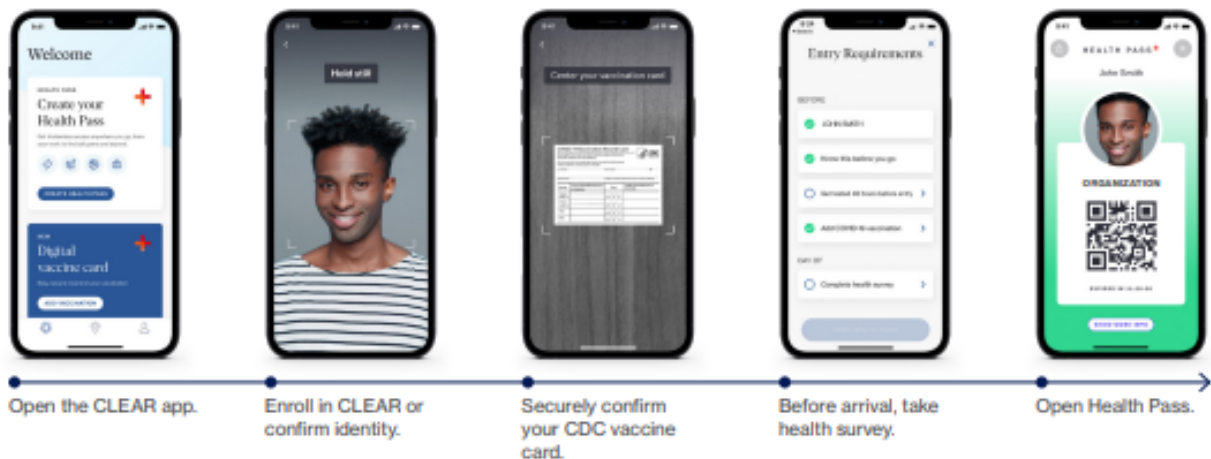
Welcome

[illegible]

Create your Health Pass

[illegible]

CREATE HEALTH PASS

NEW

Digital vaccine card

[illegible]

ADD VACCINATION

Hold still

Center your vaccination card

Entry Requirements

BEFORE

JOHN SMITH

Know this before you go

Get tested 48 hours before entry

Add COVID-19 vaccination

DAY OF

Complete health survey

HEALTH PASS

John Smith

ORGANIZATION

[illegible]

Open the CLEAR app.

Enroll in CLEAR or confirm identity.

Securely confirm your CDC vaccine card.

Before arrival, take health survey.

Open Health Pass.